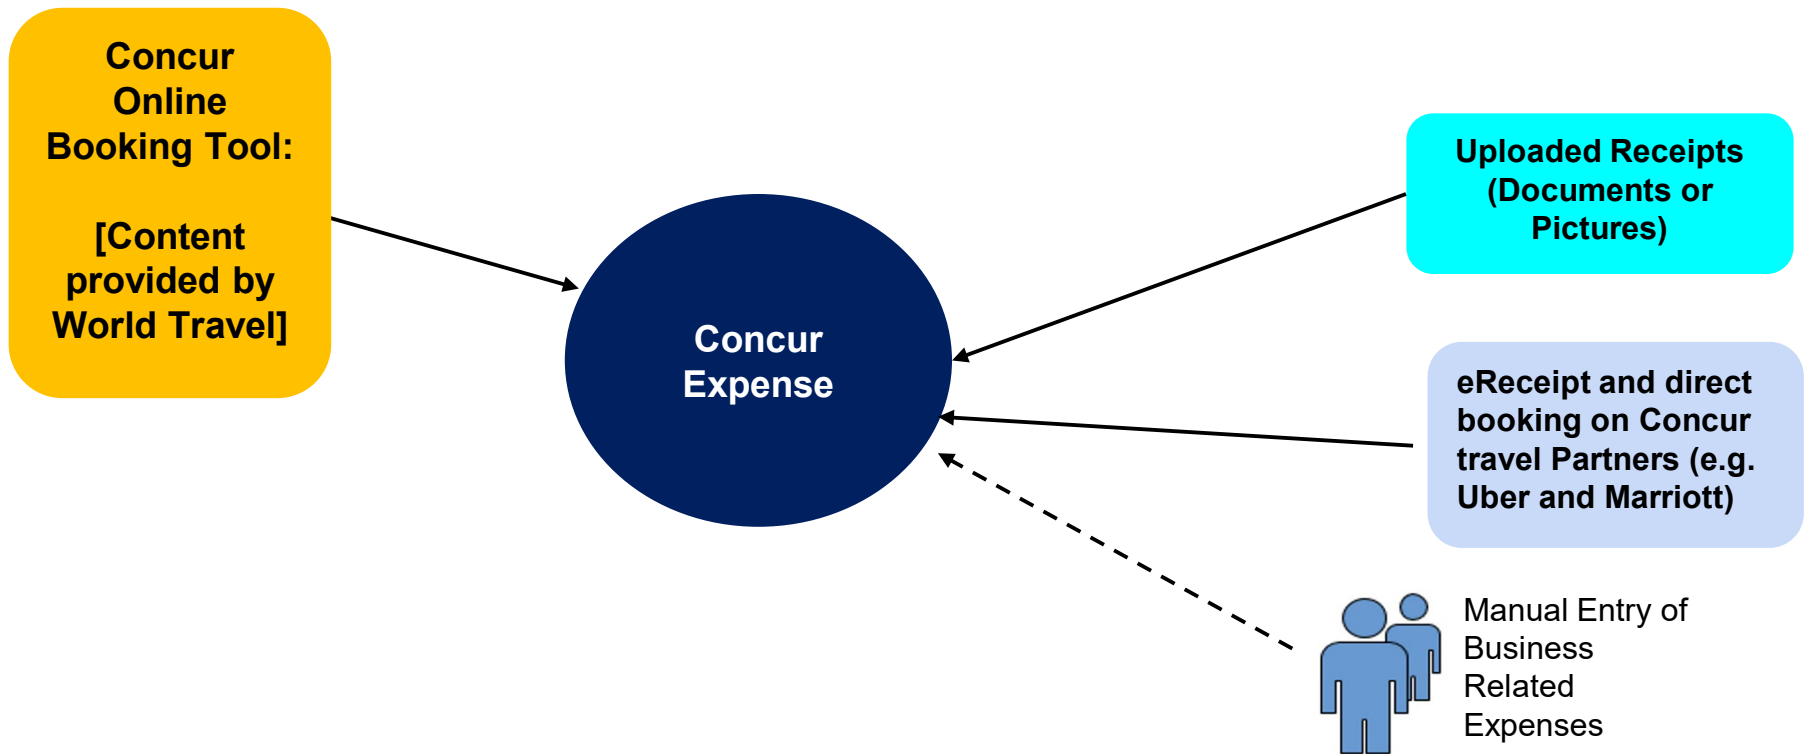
Concur Online Booking Tool:

[Content provided by World Travel]

Concur Expense

Uploaded Receipts (Documents or Pictures)

eReceipt and direct booking on Concur travel Partners (e.g. Uber and Marriott)

Manual Entry of Business Related Expenses